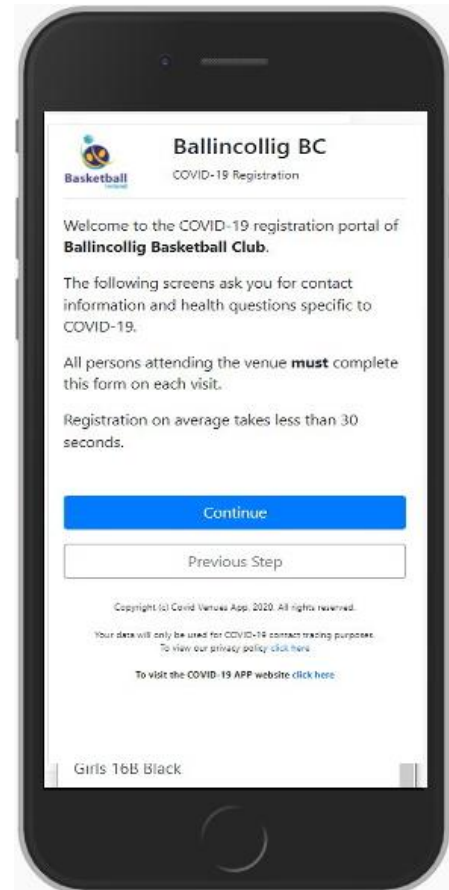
Basketball Ireland

Ballincollig BC

COVID-19 Registration

Welcome to the COVID-19 registration portal of **Ballincollig Basketball Club**.

The following screens ask you for contact information and health questions specific to COVID-19.

All persons attending the venue **must** complete this form on each visit.

Registration on average takes less than 30 seconds.

Continue

Previous Step

Copyright (c) Covid Venues App. 2020. All rights reserved.

Your data will only be used for COVID-19 contact tracing purposes. To view our privacy policy click here

To visit the COVID-19 APP website click here

Girls 16B Black